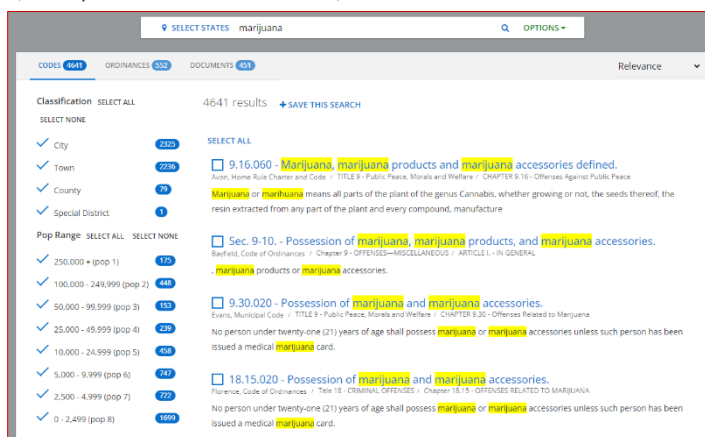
SELECT STATES marijuana OPTIONS

CODES 4641 ORDINANCES 552 DOCUMENTS 451

Relevance

Classification SELECT ALL SELECT NONE

City 2325

Town 2236

County 79

Special District 1

Pop Range SELECT ALL SELECT NONE

250,000 + (pop 1) 175

100,000 - 249,999 (pop 2) 448

50,000 - 99,999 (pop 3) 153

25,000 - 49,999 (pop 4) 239

10,000 - 24,999 (pop 5) 458

5,000 - 9,999 (pop 6) 747

2,500 - 4,999 (pop 7) 722

0 - 2,499 (pop 8) 1699

4641 results + SAVE THIS SEARCH

SELECT ALL

9.16.060 - Marijuana, marijuana products and marijuana accessories defined.
Avon, Home Rule Charter and Code / TITLE 9 - Public Peace, Morals and Welfare / CHAPTER 9.16 - Offenses Against Public Peace

Marijuana or marihuana means all parts of the plant of the genus Cannabis, whether growing or not, the seeds thereof, the resin extracted from any part of the plant and every compound, manufacture

Sec. 9-10. - Possession of marijuana, marijuana products, and marijuana accessories.
Bayfield, Code of Ordinances / Chapter 9 - OFFENSES—MISCELLANEOUS / ARTICLE I. - IN GENERAL

, marijuana products or marijuana accessories.

9.30.020 - Possession of marijuana and marijuana accessories.
Evans, Municipal Code / TITLE 9 - Public Peace, Morals and Welfare / CHAPTER 9.30 - Offenses Related to Marijuana

No person under twenty-one (21) years of age shall possess marijuana or marijuana accessories unless such person has been issued a medical marijuana card.

18.15.020 - Possession of marijuana and marijuana accessories.
Florence, Code of Ordinances / Title 18 - CRIMINAL OFFENSES / Chapter 18.15 - OFFENSES RELATED TO MARIJUANA

No person under twenty-one (21) years of age shall possess marijuana or marijuana accessories unless such person has been issued a medical marijuana card.